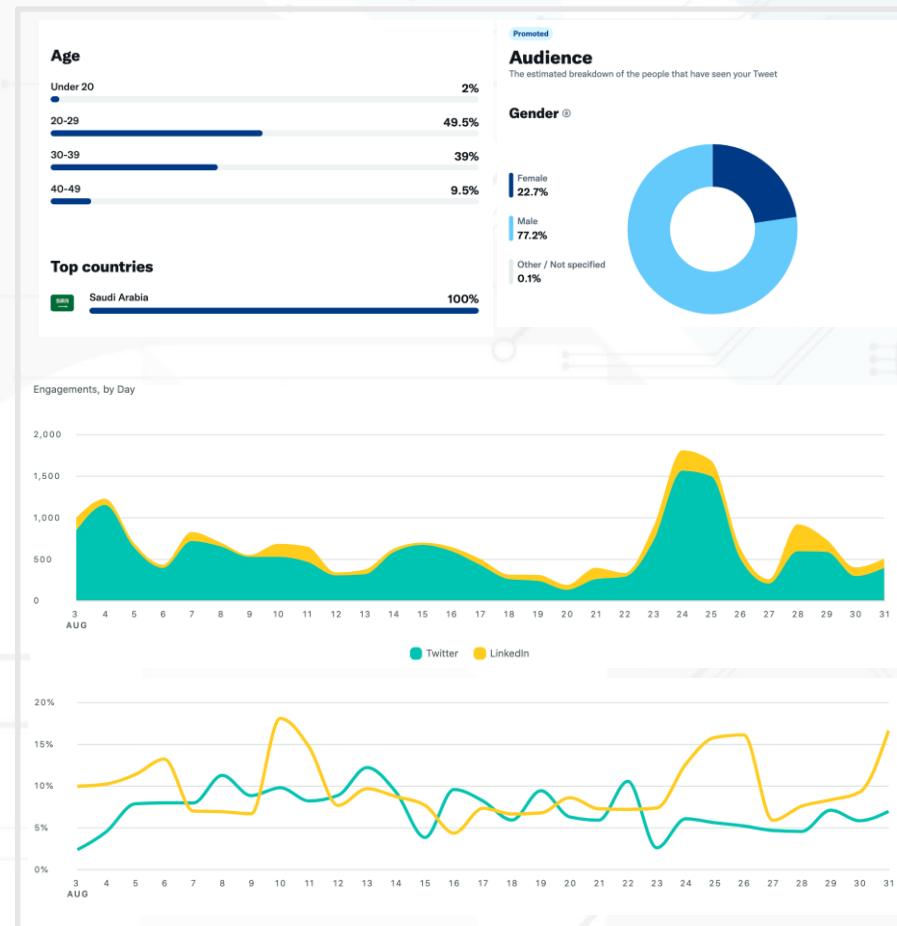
Age

Under 20 2%

20-29 49.5%

30-39 39%

40-49 9.5%

Top countries

Saudi Arabia 100%

Promoted

Audience

The estimated breakdown of the people that have seen your Tweet

Gender

Female 22.7%

Male 77.2%

Other / Not specified 0.1%

Engagements, by Day

2,000
1,500
1,000
500
0

3 AUG 4 5 6 7 8 9 10 11 12 13 14 15 16 17 18 19 20 21 22 23 24 25 26 27 28 29 30 31

Twitter LinkedIn

20%
15%
10%
5%
0%

3 AUG 4 5 6 7 8 9 10 11 12 13 14 15 16 17 18 19 20 21 22 23 24 25 26 27 28 29 30 31